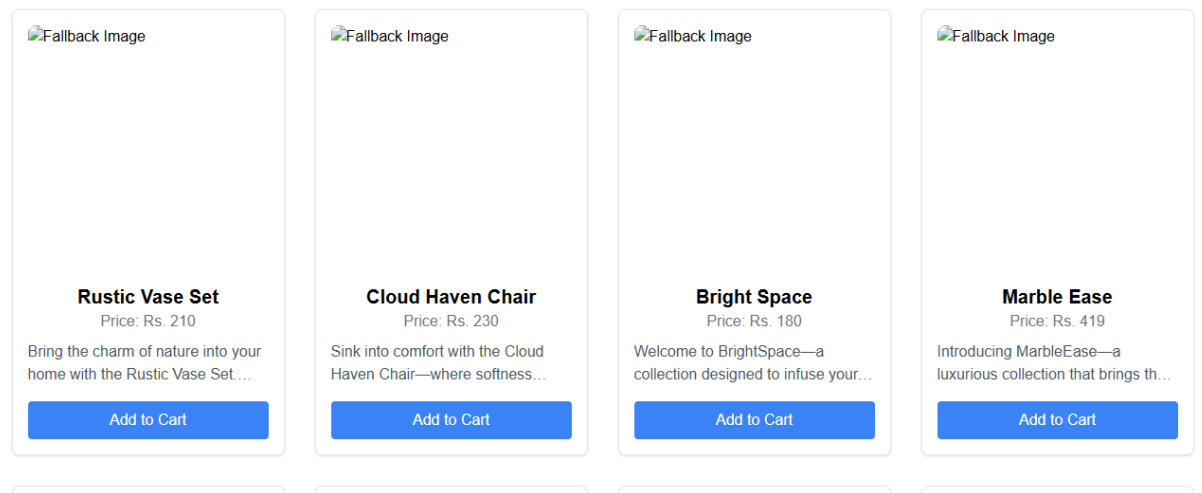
Fallback Image

Rustic Vase Set
Price: Rs. 210
Bring the charm of nature into your home with the Rustic Vase Set....
Add to Cart

Fallback Image

Cloud Haven Chair
Price: Rs. 230
Sink into comfort with the Cloud Haven Chair—where softness...
Add to Cart

Fallback Image

Bright Space
Price: Rs. 180
Welcome to BrightSpace—a collection designed to infuse your...
Add to Cart

Fallback Image

Marble Ease
Price: Rs. 419
Introducing MarbleEase—a luxurious collection that brings th...
Add to Cart